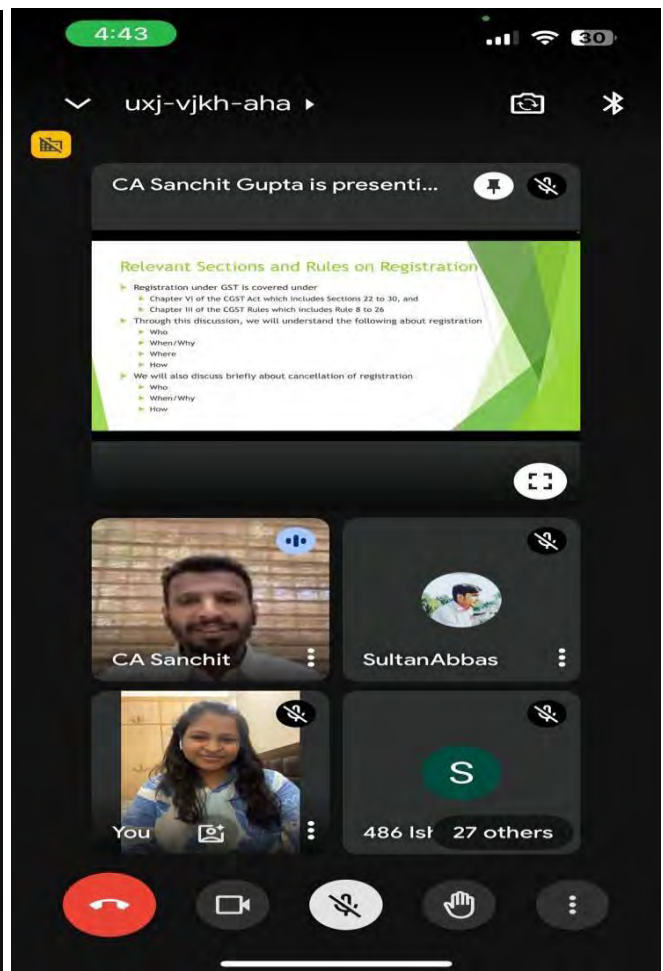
4:43

30

uxj-vjkh-aha

CA Sanchit Gupta is presenti...

Relevant Sections and Rules on Registration

Registration under GST is covered under
Chapter VI of the CGST Act which includes Sections 22 to 30, and
Chapter III of the CGST Rules which includes Rule 8 to 26
Through this discussion, we will understand the following about registration
Who
When/Why
Where
How
We will also discuss briefly about cancellation of registration
Who
When/Why
How

CA Sanchit

SultanAbbas

You

S

486 Ish

27 others